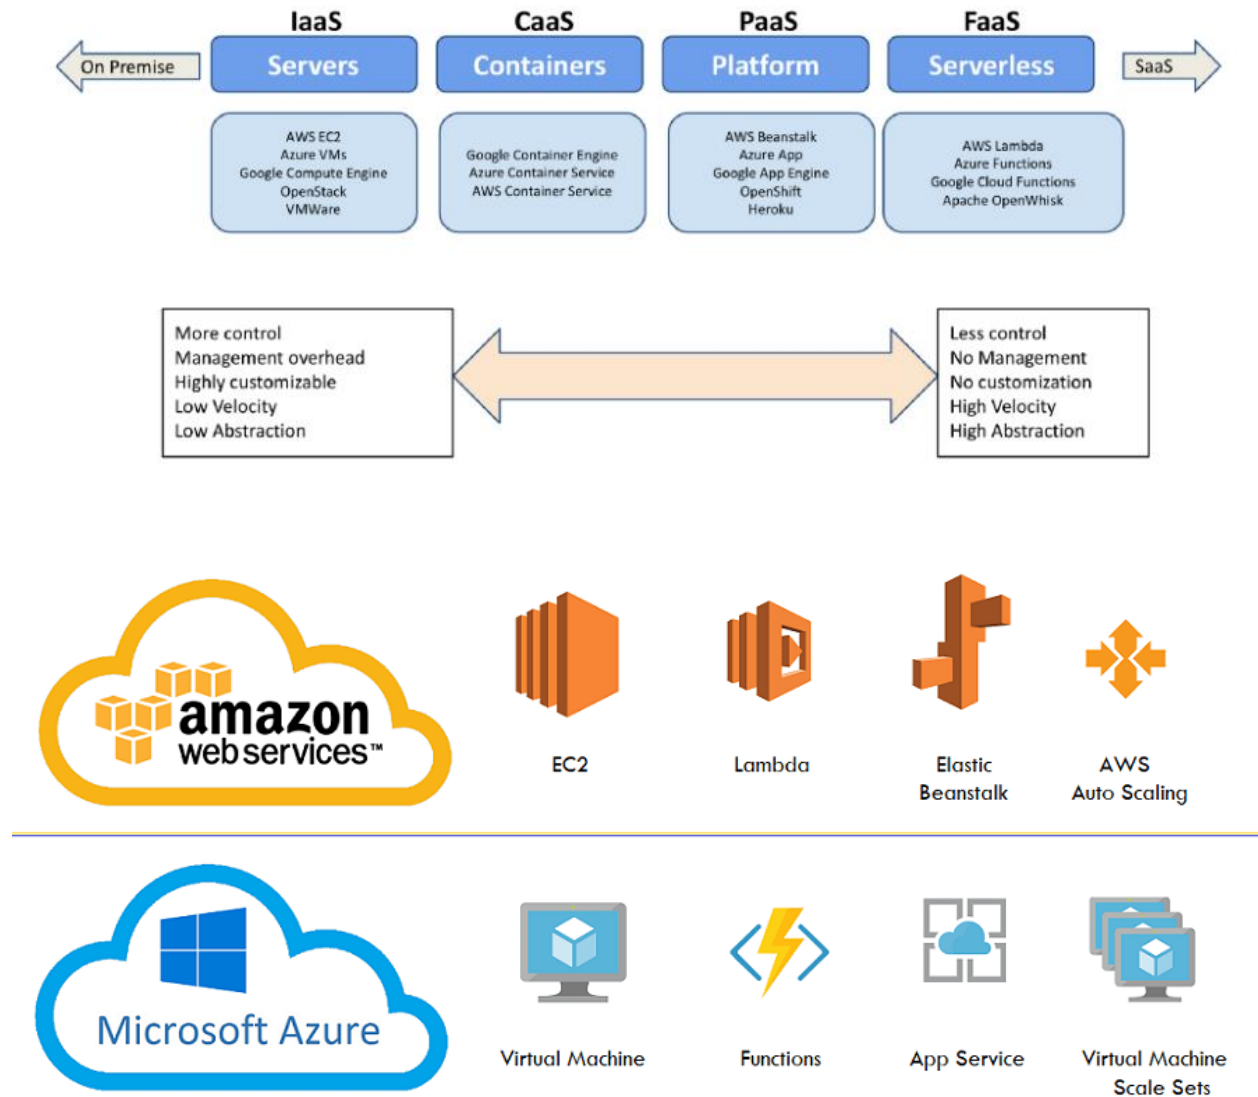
IaaS
CaaS
PaaS
FaaS

On Premise

Servers
Containers
Platform
Serverless

SaaS

AWS EC2
Azure VMs
Google Compute Engine
OpenStack
VMWare

Google Container Engine
Azure Container Service
AWS Container Service

AWS Beanstalk
Azure App
Google App Engine
OpenShift
Heroku

AWS Lambda
Azure Functions
Google Cloud Functions
Apache OpenWhisk

More control
Management overhead
Highly customizable
Low Velocity
Low Abstraction

Less control
No Management
No customization
High Velocity
High Abstraction

amazon web services™

EC2

Lambda

Elastic Beanstalk

AWS Auto Scaling

Microsoft Azure

Virtual Machine

Functions

App Service

Virtual Machine Scale Sets